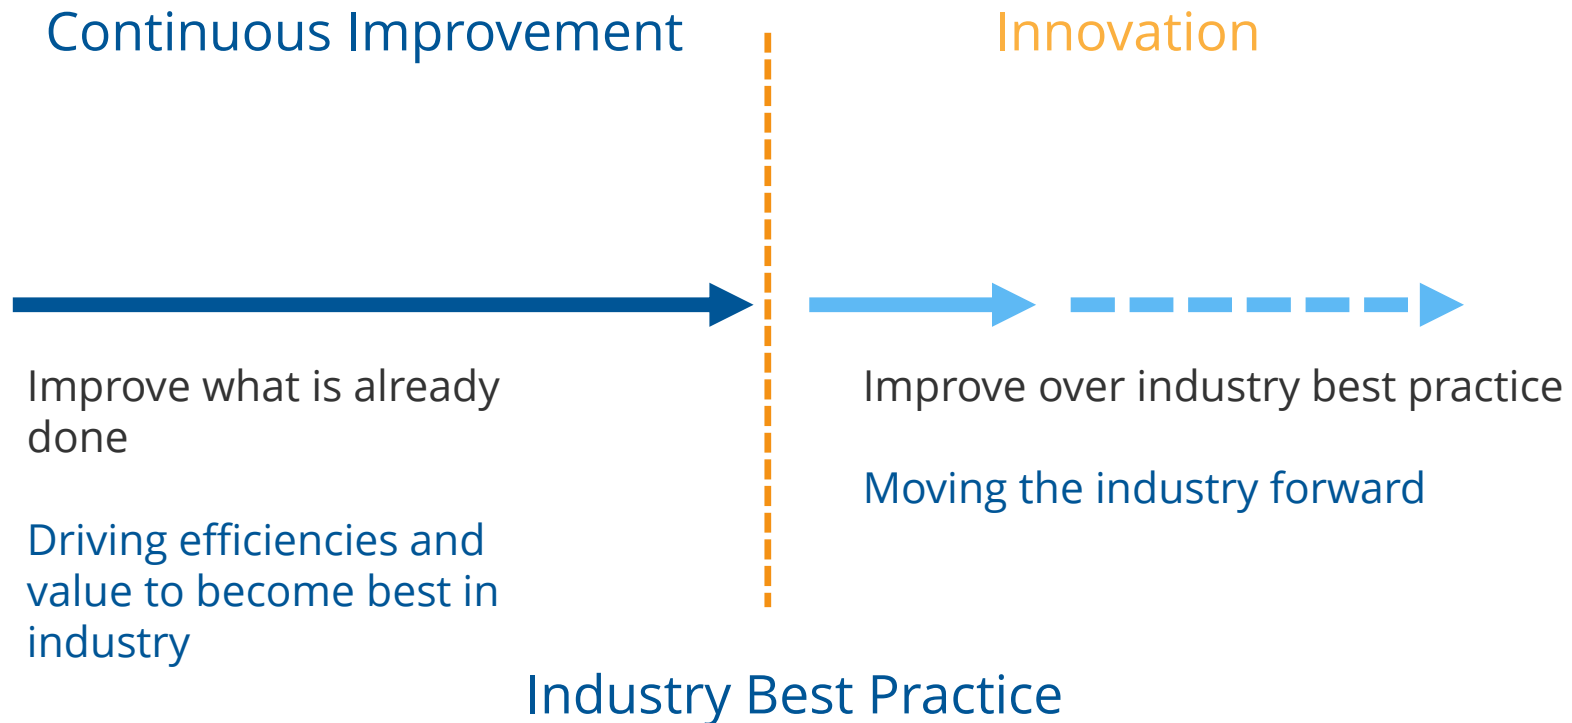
Continuous Improvement

Innovation

Improve what is already done

Driving efficiencies and value to become best in industry

Improve over industry best practice

Moving the industry forward

Industry Best Practice